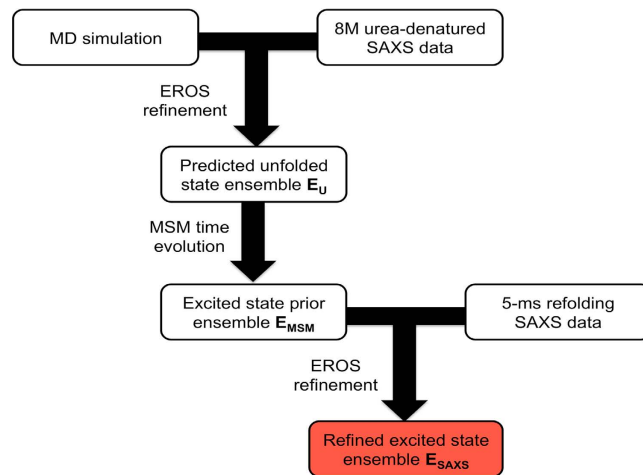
MD simulation

8M urea-denatured SAXS data

EROS refinement

Predicted unfolded state ensemble $\mathbf{E_U}$

MSM time evolution

Excited state prior ensemble $\mathbf{E_{MSM}}$

5-ms refolding SAXS data

EROS refinement

Refined excited state ensemble $\mathbf{E_{SAXS}}$